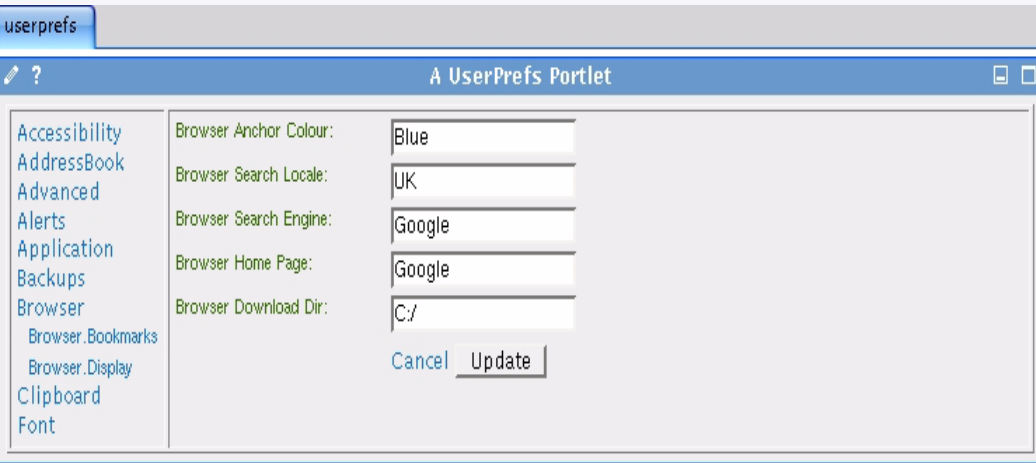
userprefs

?

A UserPrefs Portlet

Accessibility
AddressBook
Advanced
Alerts
Application
Backups
Browser
Browser.Bookmarks
Browser.Display
Clipboard
Font

Browser Anchor Colour: Blue
Browser Search Locale: UK
Browser Search Engine: Google
Browser Home Page: Google
Browser Download Dir: C:/

Cancel Update